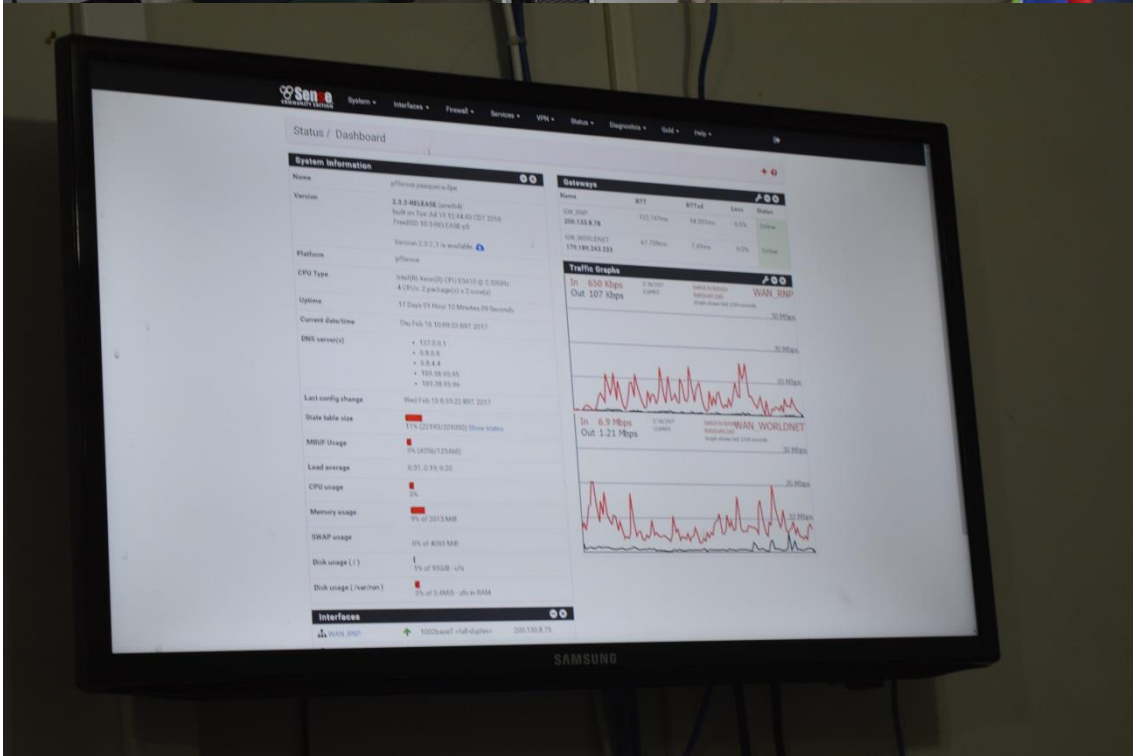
Sense COMMUNITY EDITION System ▾ Interfaces ▾ Firewall ▾ Services ▾ VPN ▾ Status ▾ Diagnostics ▾ Gold ▾ Help ▾

Status / Dashboard

System Information

Name pfSense.pesquisa.ifpe

Version 2.3.2-RELEASE (amd64)
built on Tue Jul 19 12:44:43 CDT 2016
FreeBSD 10.3-RELEASE-p5

Version 2.3.2_1 is available.

Platform pfSense

CPU Type Intel(R) Xeon(R) CPU E5615 @ 2.50GHz
4 CPUs: 2 package(s) x 2 core(s)

Uptime 17 Days 01 Hour 10 Minutes 09 Seconds

Current date/time Thu Feb 16 10:09:32 BRT 2017

DNS server(s)
• 127.0.0.1
• 8.8.8.8
• 8.8.4.4
• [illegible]
• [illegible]

Last config change Wed Feb 15 8:35:22 BRT 2017

State table size 11% (23193/203000) Show states

MBUF Usage 3% (4096/123468)

Load average 0.31, 0.19, 0.20

CPU usage 3%

Memory usage 9% of 2013 MiB

SWAP usage 0% of 4093 MiB

Disk usage ( / ) 5% of 930GiB - ufs

Disk usage ( /var/run ) 3% of 3.4MiB - ufs in RAM

Interfaces

WAN_RNP 1000baseT <full-duplex> 200.133.8.75

Gateways

| Name | RTT | RTTsd | Loss | Status |
|---|---|---|---|---|
| GW_RNP 200.133.8.78 | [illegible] | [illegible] | 0.0% | Online |
| GW_WORLDNET 179.189.243.233 | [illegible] | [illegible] | 0.0% | Online |

Traffic Graphs

In 650 Kbps
Out 107 Kbps
WAN_RNP

30 Mbps
20 Mbps
10 Mbps

In 6.9 Mbps
Out 1.21 Mbps
WAN_WORLDNET

30 Mbps
20 Mbps
10 Mbps

SAMSUNG